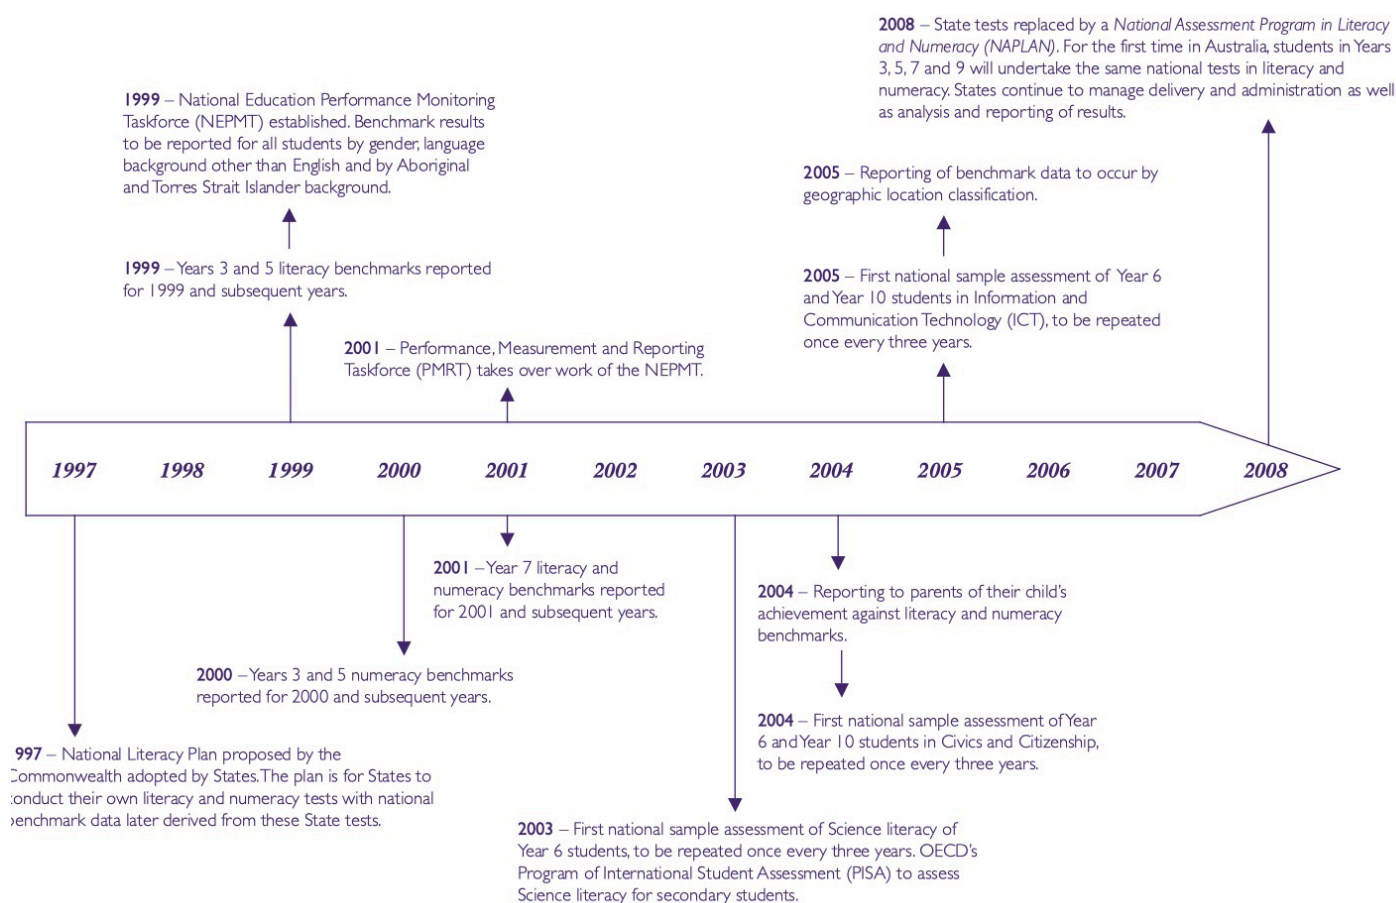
2008 – State tests replaced by a National Assessment Program in Literacy and Numeracy (NAPLAN). For the first time in Australia, students in Years 3, 5, 7 and 9 will undertake the same national tests in literacy and numeracy. States continue to manage delivery and administration as well as analysis and reporting of results.

1999 – National Education Performance Monitoring Taskforce (NEPMT) established. Benchmark results to be reported for all students by gender, language background other than English and by Aboriginal and Torres Strait Islander background.

2005 – Reporting of benchmark data to occur by geographic location classification.

1999 – Years 3 and 5 literacy benchmarks reported for 1999 and subsequent years.

2005 – First national sample assessment of Year 6 and Year 10 students in Information and Communication Technology (ICT), to be repeated once every three years.

2001 – Performance, Measurement and Reporting Taskforce (PMRT) takes over work of the NEPMT.

1997 1998 1999 2000 2001 2002 2003 2004 2005 2006 2007 2008

2001 – Year 7 literacy and numeracy benchmarks reported for 2001 and subsequent years.

2004 – Reporting to parents of their child's achievement against literacy and numeracy benchmarks.

2000 – Years 3 and 5 numeracy benchmarks reported for 2000 and subsequent years.

2004 – First national sample assessment of Year 6 and Year 10 students in Civics and Citizenship, to be repeated once every three years.

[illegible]997 – National Literacy Plan proposed by the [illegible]ommonwealth adopted by States. The plan is for States to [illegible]onduct their own literacy and numeracy tests with national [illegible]enchmark data later derived from these State tests.

2003 – First national sample assessment of Science literacy of Year 6 students, to be repeated once every three years. OECD's Program of International Student Assessment (PISA) to assess Science literacy for secondary students.